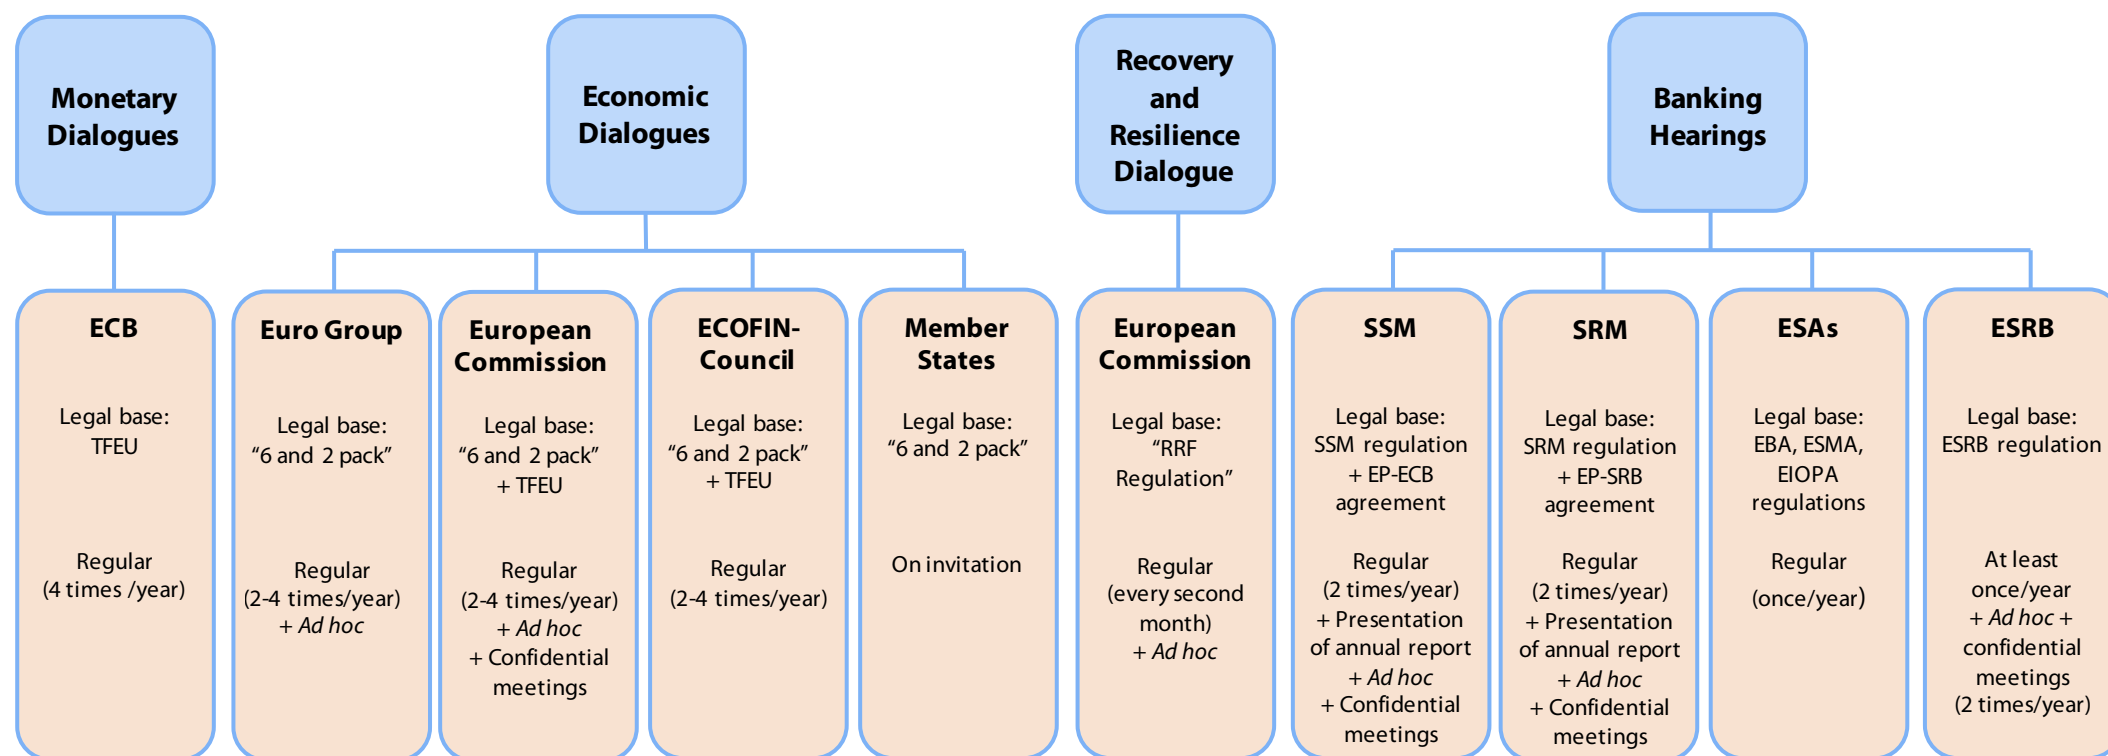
Monetary Dialogues

Economic Dialogues

Recovery and Resilience Dialogue

Banking Hearings

ECB

Legal base: TFEU

Regular (4 times /year)

Euro Group

Legal base: “6 and 2 pack”

Regular (2-4 times/year) + *Ad hoc*

European Commission

Legal base: “6 and 2 pack” + TFEU

Regular (2-4 times/year) + *Ad hoc* + Confidential meetings

ECOFIN-Council

Legal base: “6 and 2 pack” + TFEU

Regular (2-4 times/year)

Member States

Legal base: “6 and 2 pack”

On invitation

European Commission

Legal base: “RRF Regulation”

Regular (every second month) + *Ad hoc*

SSM

Legal base: SSM regulation + EP-ECB agreement

Regular (2 times/year) + Presentation of annual report + *Ad hoc* + Confidential meetings

SRM

Legal base: SRM regulation + EP-SRB agreement

Regular (2 times/year) + Presentation of annual report + *Ad hoc* + Confidential meetings

ESAs

Legal base: EBA, ESMA, EIOPA regulations

Regular (once/year)

ESRB

Legal base: ESRB regulation

At least once/year + *Ad hoc* + confidential meetings (2 times/year)